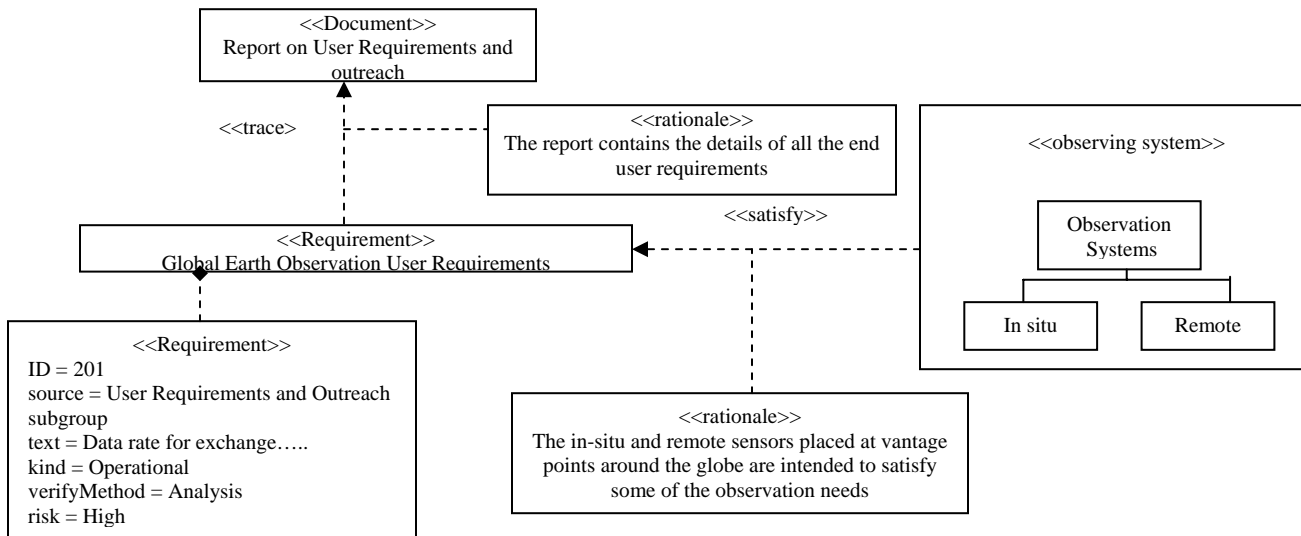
<<Document>>
Report on User Requirements and outreach

<<trace>

<<rationale>>
The report contains the details of all the end user requirements

<<observing system>>

Observation Systems

In situ

Remote

<<satisfy>>

<<Requirement>>
Global Earth Observation User Requirements

<<Requirement>>
ID = 201
source = User Requirements and Outreach subgroup
text = Data rate for exchange…..
kind = Operational
verifyMethod = Analysis
risk = High

<<rationale>>
The in-situ and remote sensors placed at vantage points around the globe are intended to satisfy some of the observation needs